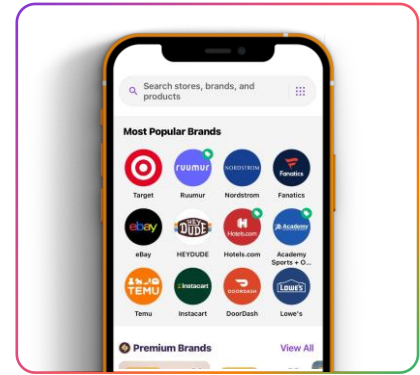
Search stores, brands, and products

Most Popular Brands

ruumur
NORDSTROM
Fanatics

Target
Ruumur
Nordstrom
Fanatics

ebay
HEY DUDE
Hotels.com
Academy

eBay
HEYDUDE
Hotels.com
Academy Sports + O...

TEMU
instacart
DOORDASH
LOWE'S

Temu
Instacart
DoorDash
Lowe's

Premium Brands
View All